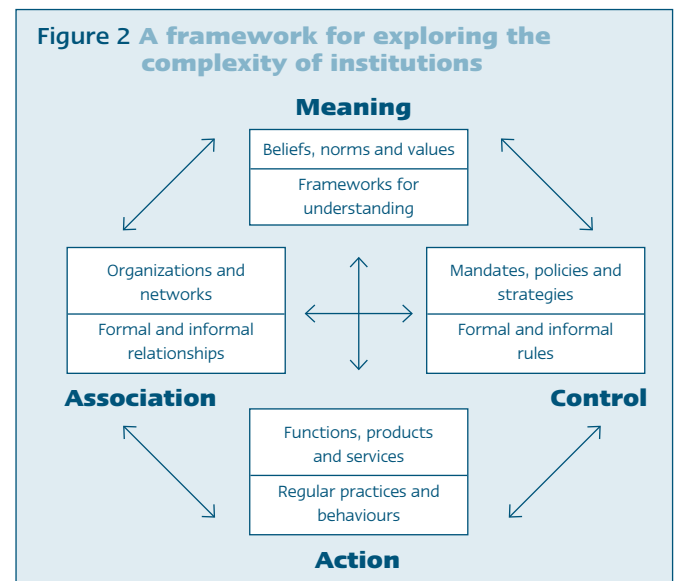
Figure 2 A framework for exploring the complexity of institutions

Meaning

Beliefs, norms and values

Frameworks for understanding

Organizations and networks

Formal and informal relationships

Mandates, policies and strategies

Formal and informal rules

Association

Control

Functions, products and services

Regular practices and behaviours

Action